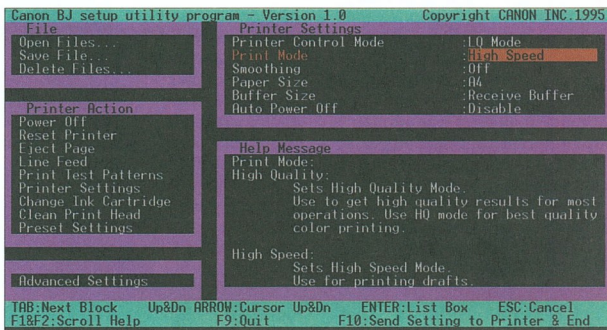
Canon BJ setup utility program - Version 1.0 Copyright CANON INC.1995

File
Open Files...
Save File...
Delete Files...

Printer Settings

| | |
|---|---|
| Printer Control Mode | :LQ Mode |
| Print Mode | :High Speed |
| Smoothing | :Off |
| Paper Size | :A4 |
| Buffer Size | :Receive Buffer |
| Auto Power Off | :Disable |

Printer Action
Power Off
Reset Printer
Eject Page
Line Feed
Print Test Patterns
Printer Settings
Change Ink Cartridge
Clean Print Head
Preset Settings

Help Message
Print Mode:
High Quality:
Sets High Quality Mode.
Use to get high quality results for most operations. Use HQ mode for best quality color printing.

High Speed:
Sets High Speed Mode.
Use for printing drafts.

Advanced Settings

TAB:Next Block Up&Dn ARROW:Cursor Up&Dn ENTER:List Box ESC:Cancel
F1&F2:Scroll Help F9:Quit F10:Send Setting to Printer & End